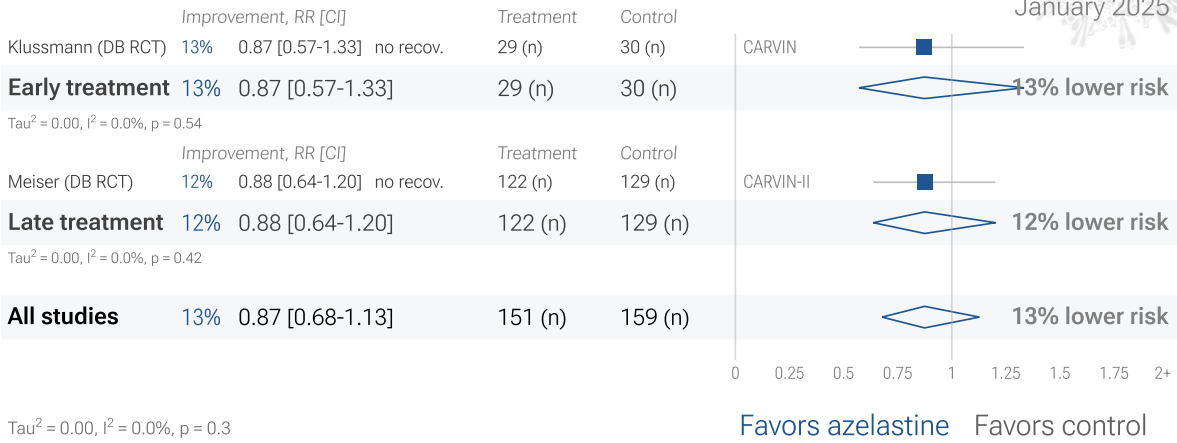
January 2025

| | Improvement, RR [CI] | | | Treatment | Control | |
|---|---|---|---|---|---|---|
| Klussmann (DB RCT) | 13% | 0.87 [0.57-1.33] | no recov. | 29 (n) | 30 (n) | CARVIN |
| **Early treatment** | 13% | 0.87 [0.57-1.33] | | 29 (n) | 30 (n) | **13% lower risk** |

Tau$^2$ = 0.00, I$^2$ = 0.0%, p = 0.54

| | Improvement, RR [CI] | | | Treatment | Control | |
|---|---|---|---|---|---|---|
| Meiser (DB RCT) | 12% | 0.88 [0.64-1.20] | no recov. | 122 (n) | 129 (n) | CARVIN-II |
| **Late treatment** | 12% | 0.88 [0.64-1.20] | | 122 (n) | 129 (n) | **12% lower risk** |

Tau$^2$ = 0.00, I$^2$ = 0.0%, p = 0.42

| | | | | | |
|---|---|---|---|---|---|
| **All studies** | 13% | 0.87 [0.68-1.13] | 151 (n) | 159 (n) | **13% lower risk** |

0 0.25 0.5 0.75 1 1.25 1.5 1.75 2+

Tau$^2$ = 0.00, I$^2$ = 0.0%, p = 0.3

Favors azelastine Favors control